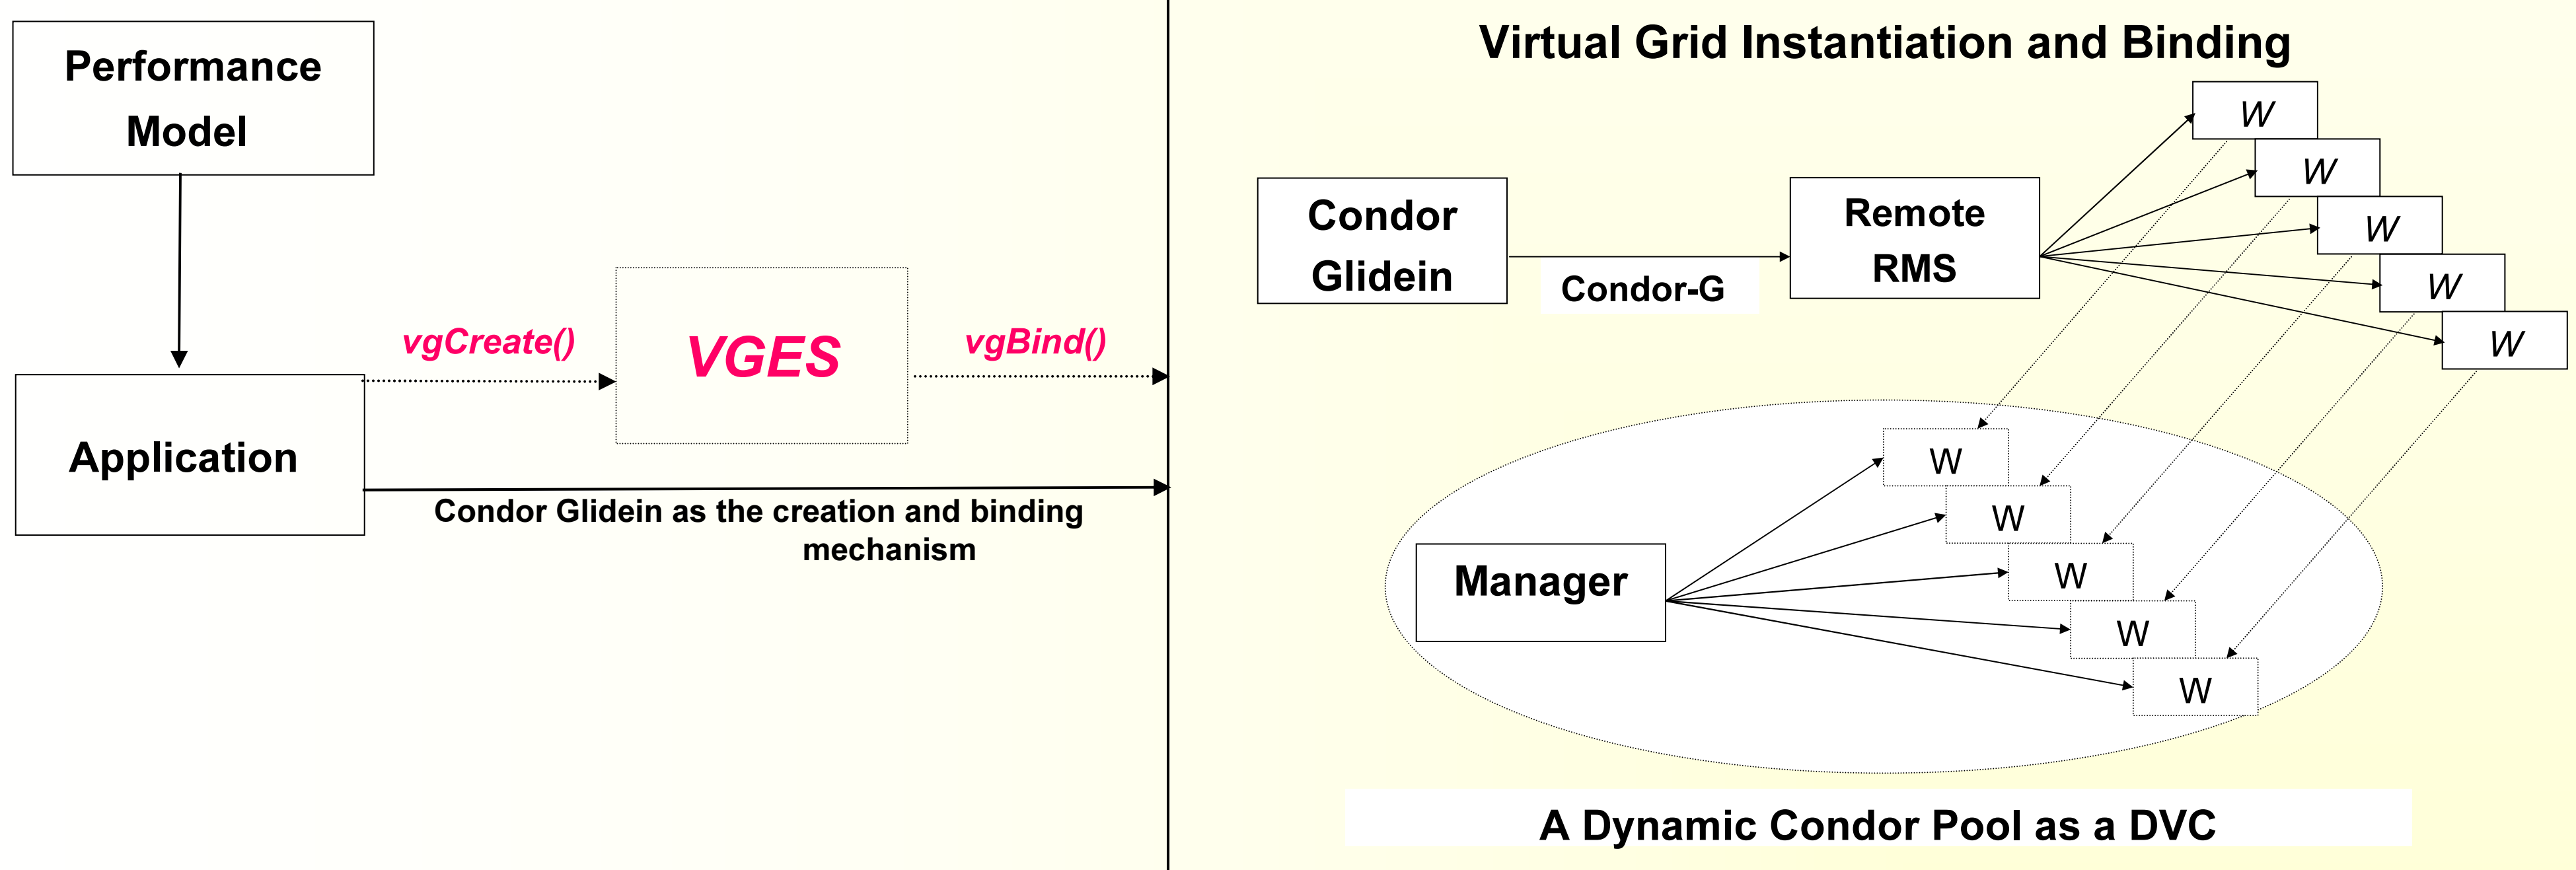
Performance Model

Application

vgCreate()

VGES

vgBind()

Condor Glidein as the creation and binding mechanism

Virtual Grid Instantiation and Binding

Condor Glidein

Condor-G

Remote RMS

W

W

W

W

W

Manager

W

W

W

W

W

A Dynamic Condor Pool as a DVC